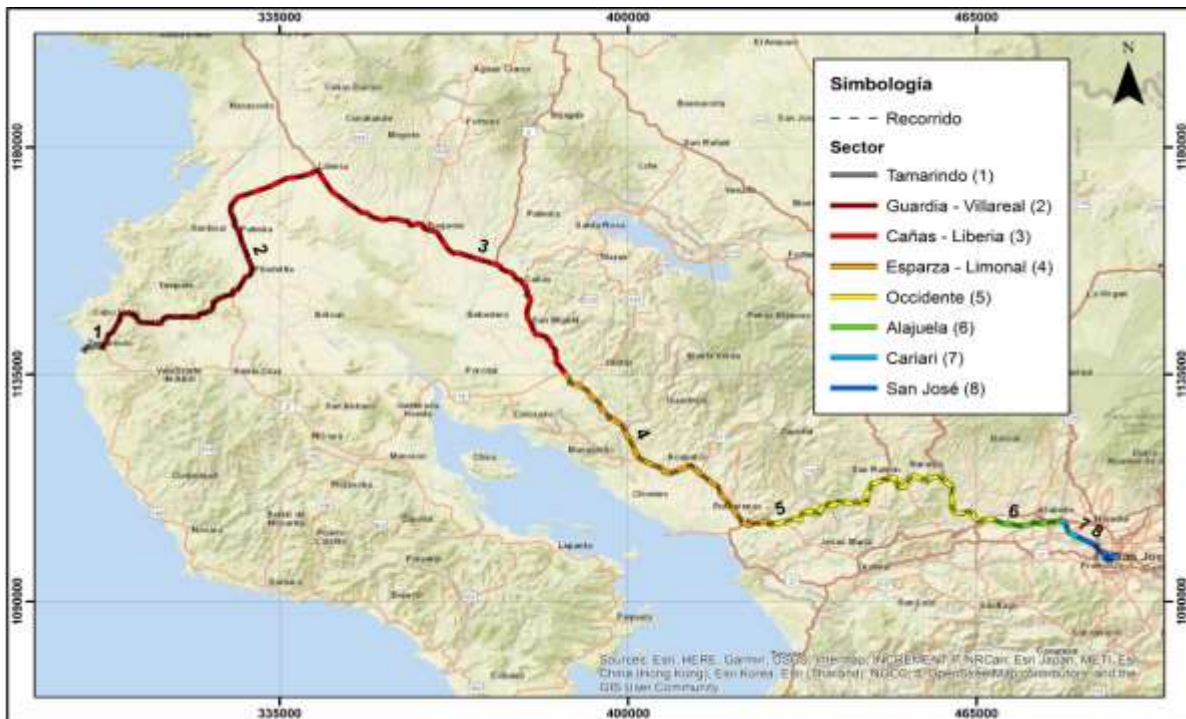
335000
400000
465000

Simbología
Recorrido
Sector
Tamarindo (1)
Guardia - Villareal (2)
Cañas - Liberia (3)
Esparza - Limonal (4)
Occidente (5)
Alajuela (6)
Cariari (7)
San José (8)

N

1180000
1135000
1090000

1
2
3
4
5
6
7
8

San Jos

Sources: Esri, HERE, Garmin, USGS, Intermap, INCREMENT P, NRCan, Esri Japan, METI, Esri China (Hong Kong), Esri Korea, Esri (Thailand), NGCC, © OpenStreetMap contributors, and the GIS User Community

335000
400000
465000